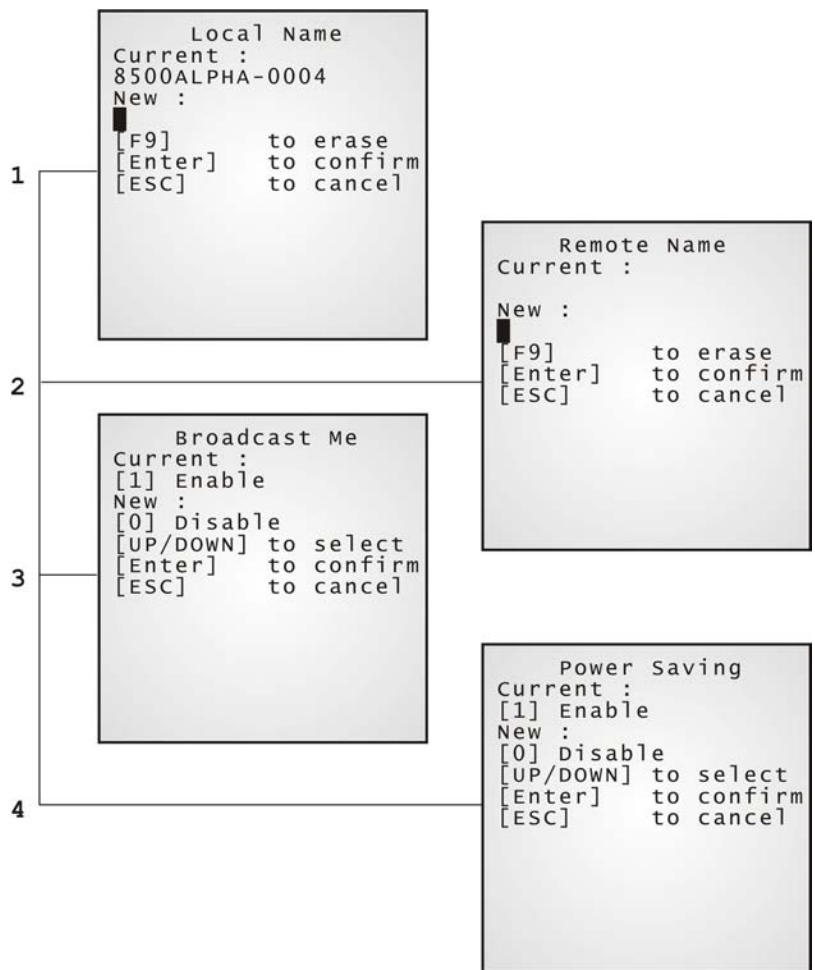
Local Name
Current :
8500ALPHA-0004
New :
[F9] to erase
[Enter] to confirm
[ESC] to cancel

1

Remote Name
Current :

New :
[F9] to erase
[Enter] to confirm
[ESC] to cancel

2

Broadcast Me
Current :
[1] Enable
New :
[0] Disable
[UP/DOWN] to select
[Enter] to confirm
[ESC] to cancel

3

Power Saving
Current :
[1] Enable
New :
[0] Disable
[UP/DOWN] to select
[Enter] to confirm
[ESC] to cancel

4